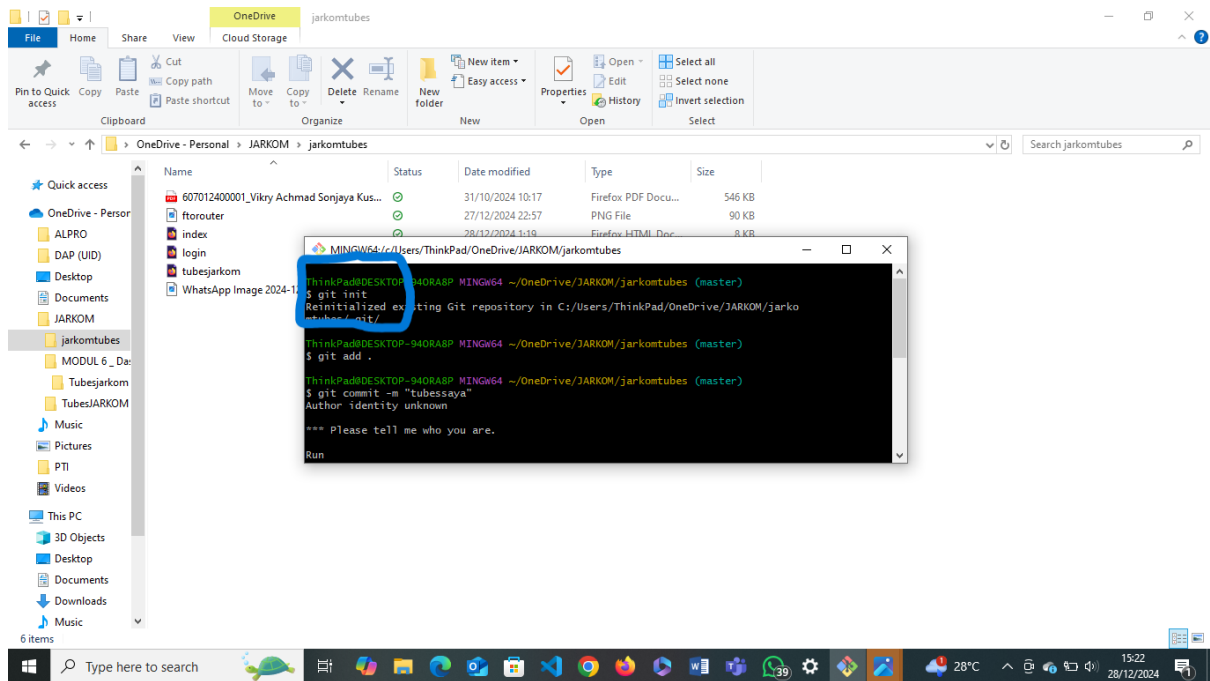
OneDrive jarkomtubes

File Home Share View Cloud Storage

Pin to Quick access Copy Paste Cut Copy path Paste shortcut Clipboard
Move to Copy to Delete Rename Organize
New folder New item Easy access New
Properties Open Edit History Open
Select all Select none Invert selection Select

OneDrive - Personal > JARKOM > jarkomtubes

Search jarkomtubes

Quick access
OneDrive - Person
ALPRO
DAP (UID)
Desktop
Documents
JARKOM
jarkomtubes
MODUL 6 _ Das
Tubesjarkom
TubesJARKOM
Music
Pictures
PTI
Videos
This PC
3D Objects
Desktop
Documents
Downloads
Music
6 items

| Name | Status | Date modified | Type | Size |
|---|---|---|---|---|
| 607012400001_Vikry Achmad Sonjaya Kus... | | 31/10/2024 10:17 | Firefox PDF Docu... | 546 KB |
| ftorouter | | 27/12/2024 22:57 | PNG File | 90 KB |
| index | | 28/12/2024 1:19 | Firefox HTML Doc | 8 KB |
| login | | | | |
| tubesjarkom | | | | |
| WhatsApp Image 2024-1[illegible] | | | | |

MINGW64:/c/Users/ThinkPad/OneDrive/JARKOM/jarkomtubes

ThinkPad@DESKTOP-940RA8P MINGW64 ~/OneDrive/JARKOM/jarkomtubes (master)
$ git init
Reinitialized existing Git repository in C:/Users/ThinkPad/OneDrive/JARKOM/jarkomtubes/.git/

ThinkPad@DESKTOP-940RA8P MINGW64 ~/OneDrive/JARKOM/jarkomtubes (master)
$ git add .

ThinkPad@DESKTOP-940RA8P MINGW64 ~/OneDrive/JARKOM/jarkomtubes (master)
$ git commit -m "tubessaya"
Author identity unknown

*** Please tell me who you are.

Run

Type here to search
28°C
15:22
28/12/2024